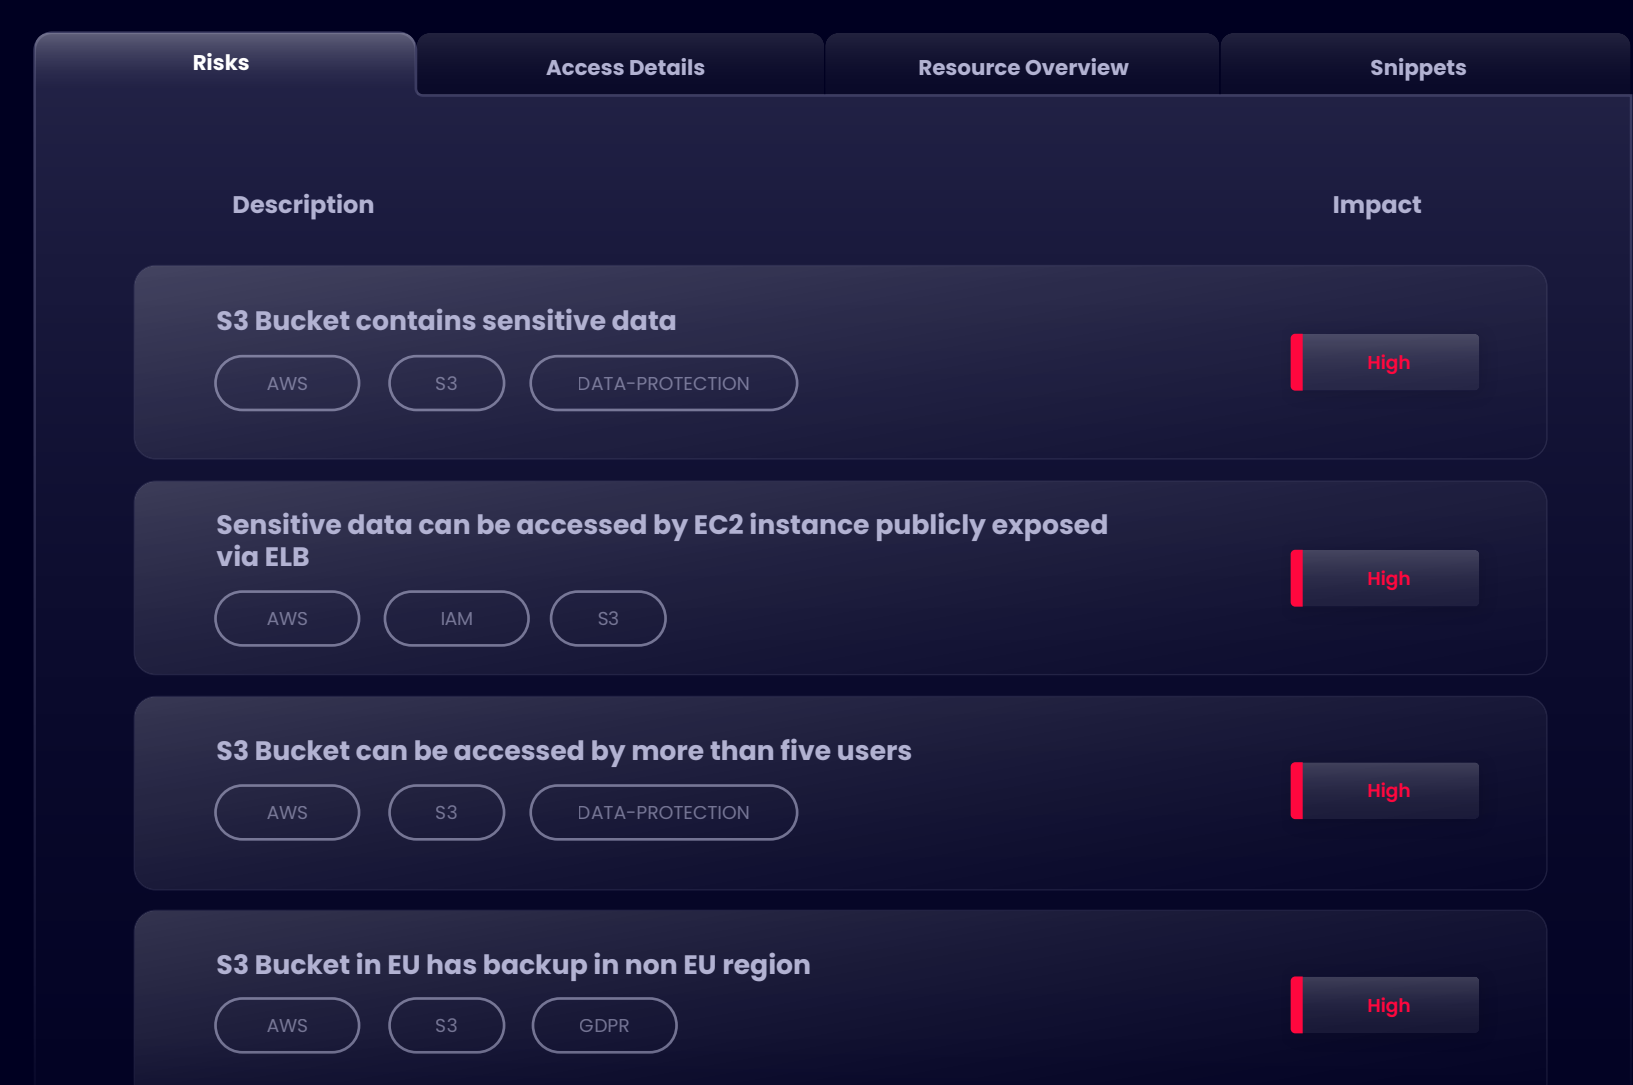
Risks
Access Details
Resource Overview
Snippets

Description
Impact

S3 Bucket contains sensitive data
AWS
S3
DATA-PROTECTION
High

Sensitive data can be accessed by EC2 instance publicly exposed via ELB
AWS
IAM
S3
High

S3 Bucket can be accessed by more than five users
AWS
S3
DATA-PROTECTION
High

S3 Bucket in EU has backup in non EU region
AWS
S3
GDPR
High